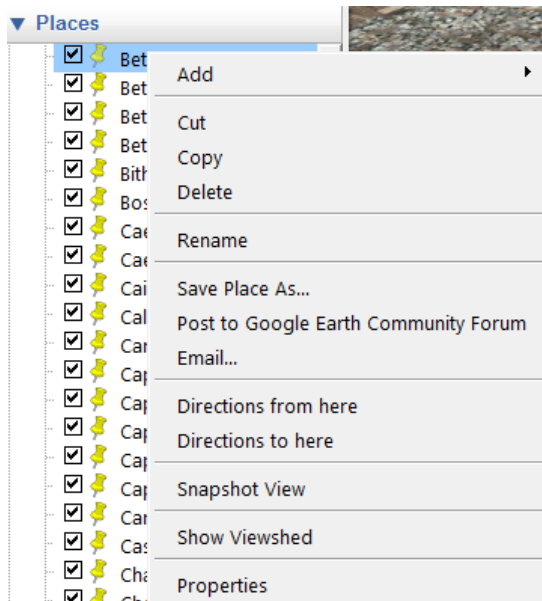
▼ Places

Bet
Bet
Bet
Bet
Bith
Bos
Cae
Cae
Cai
Cal
Car
Cap
Cap
Cap
Cap
Cap
Car
Cas
Cha

Add
Cut
Copy
Delete
Rename
Save Place As...
Post to Google Earth Community Forum
Email...
Directions from here
Directions to here
Snapshot View
Show Viewshed
Properties